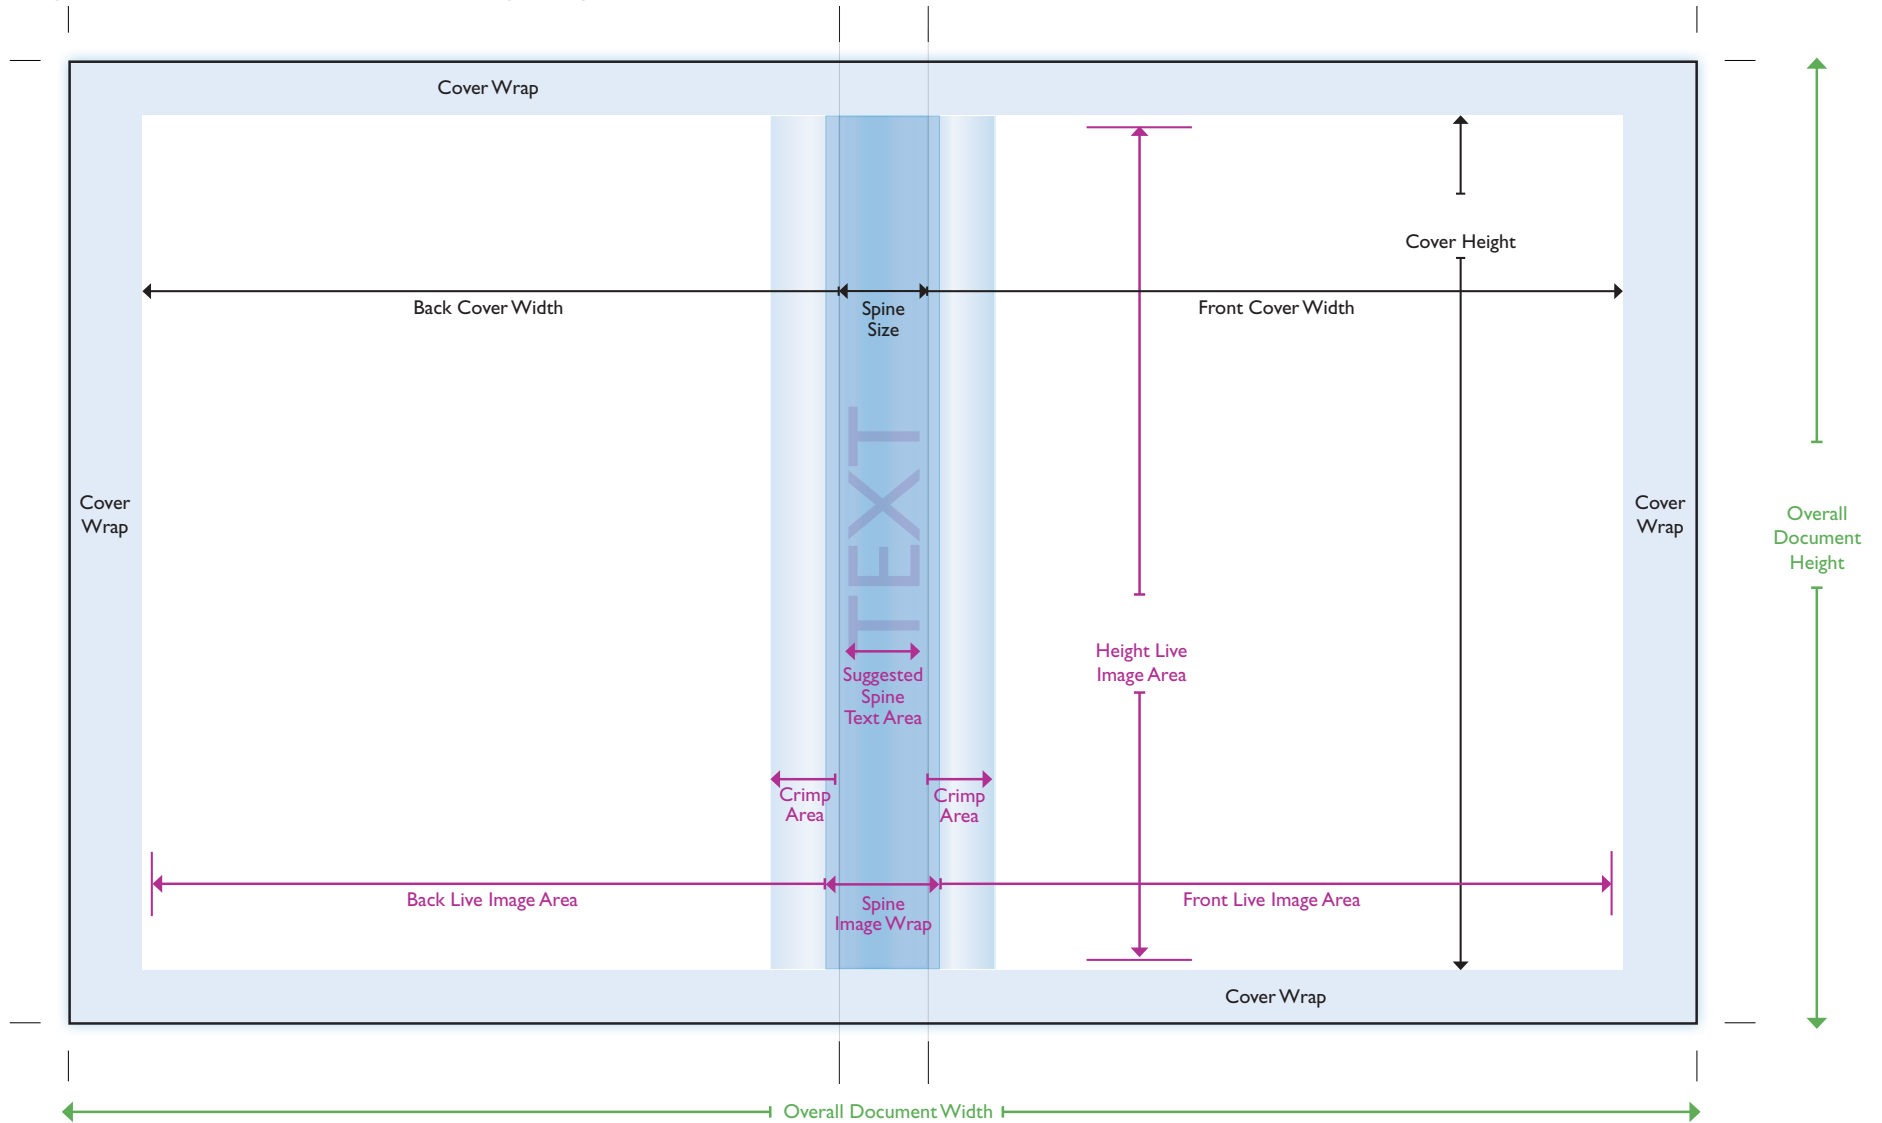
Cover Wrap

Cover Height

Back Cover Width

Spine Size

Front Cover Width

Cover Wrap

TEXT

Cover Wrap

Overall Document Height

Height Live Image Area

Suggested Spine Text Area

Crimp Area

Crimp Area

Back Live Image Area

Spine Image Wrap

Front Live Image Area

Cover Wrap

Overall Document Width